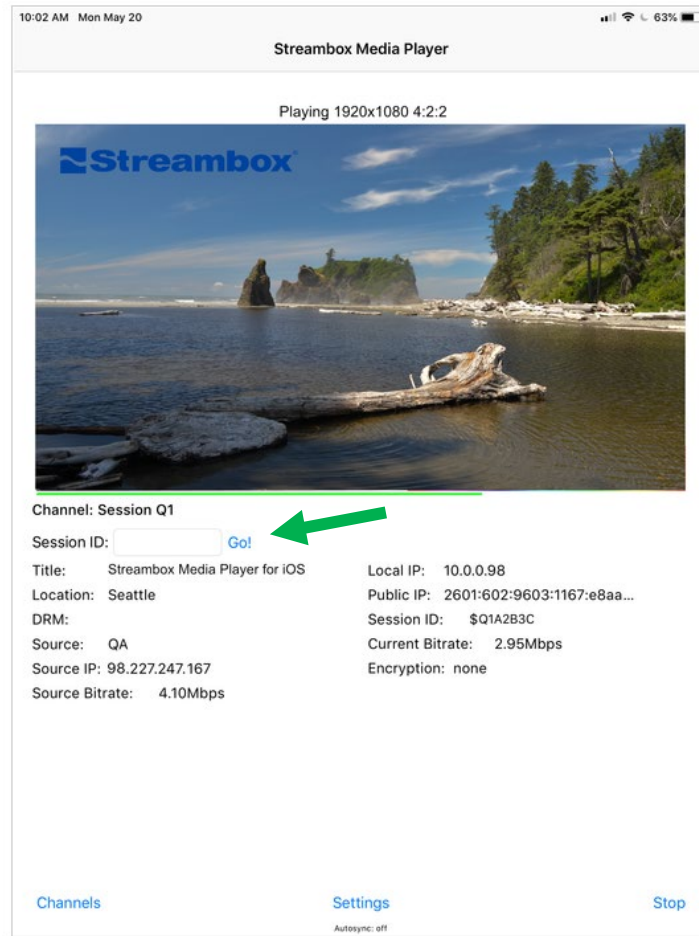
10:02 AM Mon May 20

63%

Streambox Media Player

Playing 1920x1080 4:2:2

Streambox

Channel: Session Q1

Session ID: Go!

Title: Streambox Media Player for iOS
Location: Seattle
DRM:
Source: QA
Source IP: 98.227.247.167
Source Bitrate: 4.10Mbps

Local IP: 10.0.0.98
Public IP: 2601:602:9603:1167:e8aa...
Session ID: $Q1A2B3C
Current Bitrate: 2.95Mbps
Encryption: none

Channels

Settings

Autosync: off

Stop